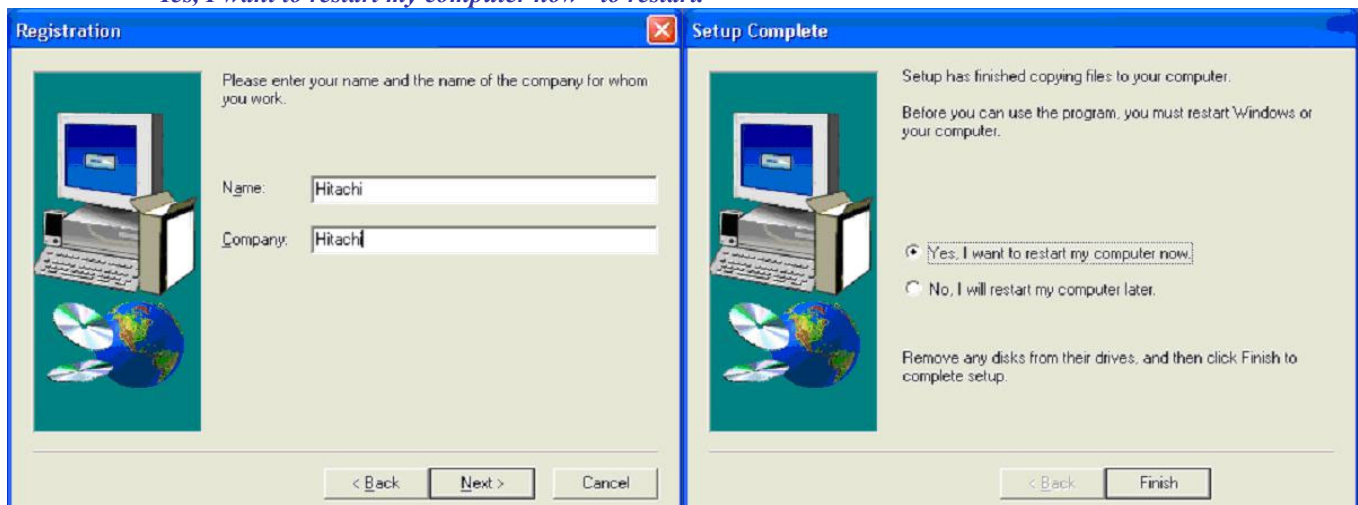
Yes, I want to restart my computer now" to restart.

Registration

Please enter your name and the name of the company for whom you work.

Name: Hitachi

Company: Hitachi

< Back
Next >
Cancel

Setup Complete

Setup has finished copying files to your computer.

Before you can use the program, you must restart Windows or your computer.

Yes, I want to restart my computer now.

No, I will restart my computer later.

Remove any disks from their drives, and then click Finish to complete setup.

< Back
Finish